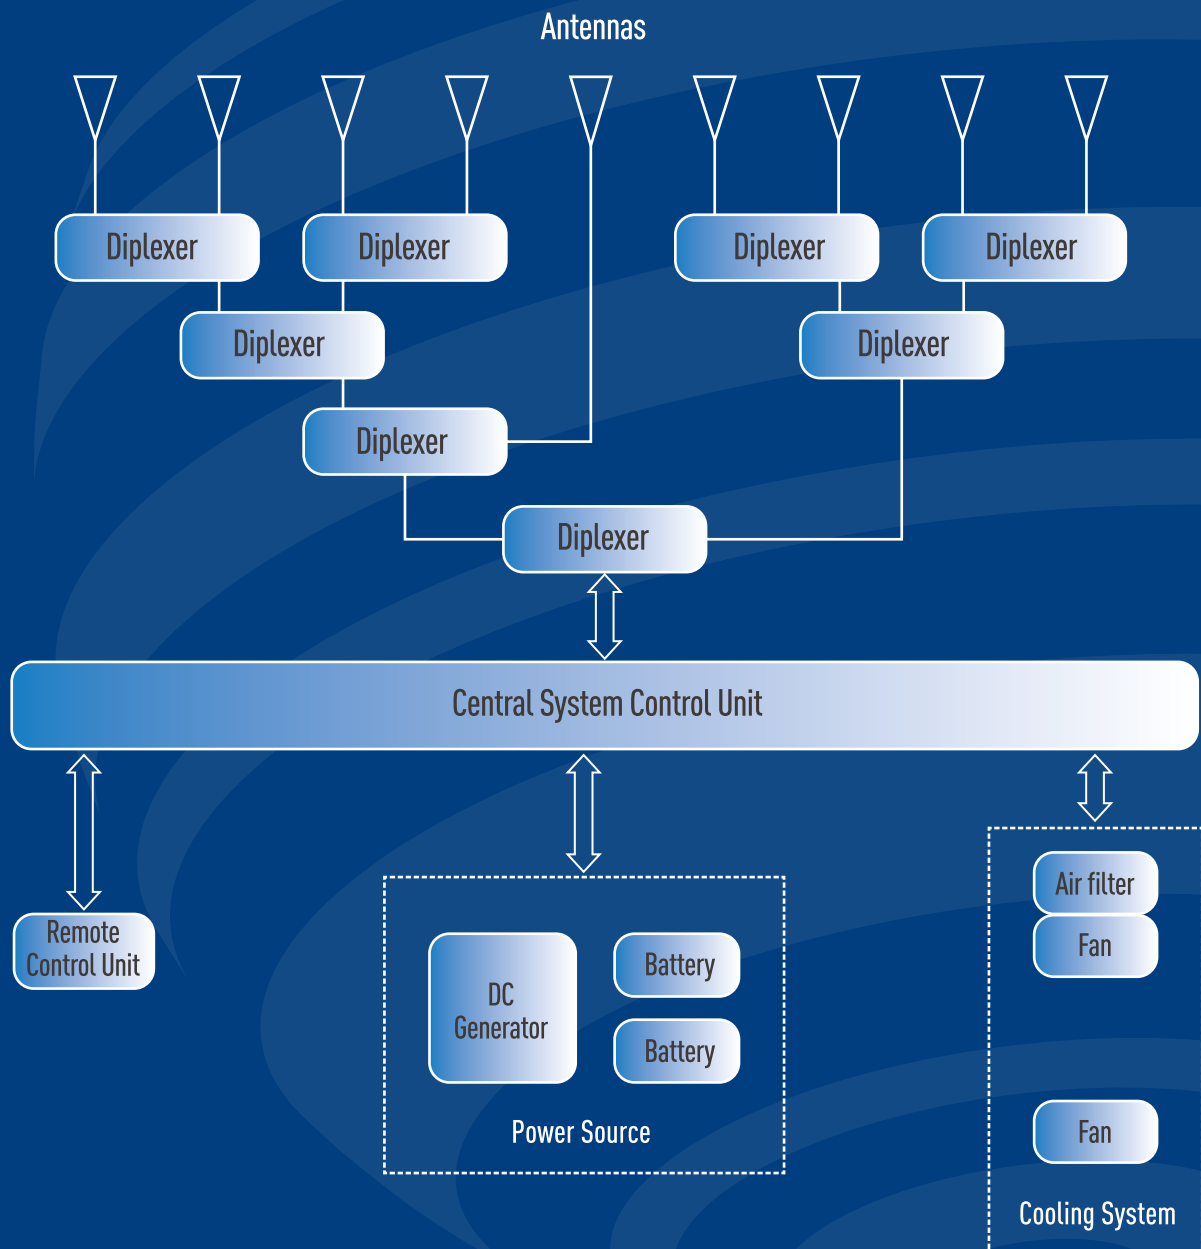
Antennas

Diplexer

Diplexer

Diplexer

Diplexer

Diplexer

Diplexer

Diplexer

Diplexer

Central System Control Unit

Remote Control Unit

DC Generator

Battery

Battery

Power Source

Air filter

Fan

Fan

Cooling System